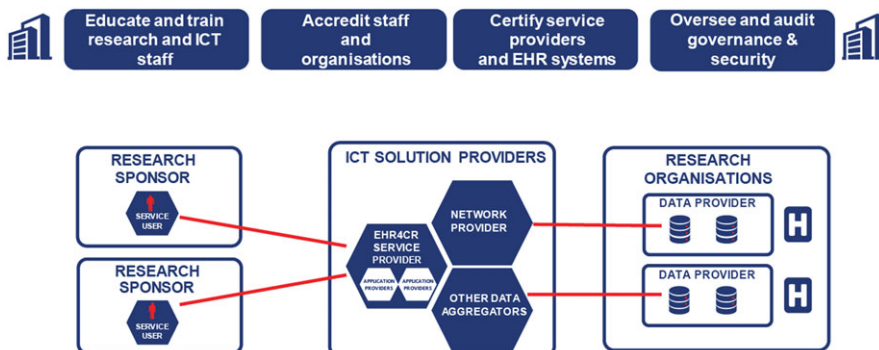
Educate and train research and ICT staff

Accredit staff and organisations

Certify service providers and EHR systems

Oversee and audit governance & security

RESEARCH SPONSOR

SERVICE USER

RESEARCH SPONSOR

SERVICE USER

ICT SOLUTION PROVIDERS

EHR4CR SERVICE PROVIDER

APPLICATION PROVIDERS

APPLICATION PROVIDERS

NETWORK PROVIDER

OTHER DATA AGGREGATORS

RESEARCH ORGANISATIONS

DATA PROVIDER

H

DATA PROVIDER

H